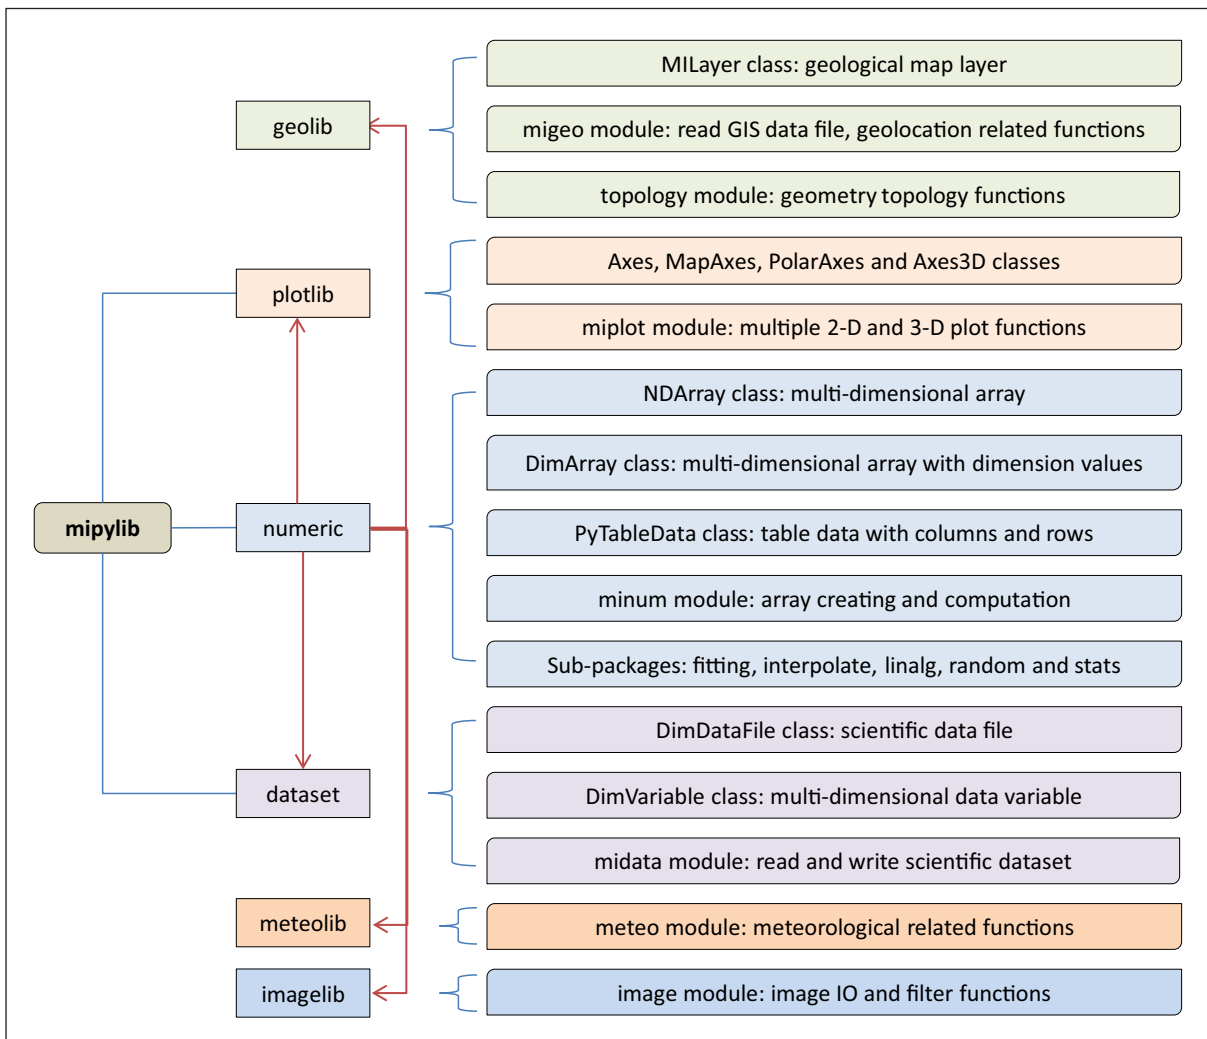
geolib

MILayer class: geological map layer

migeo module: read GIS data file, geolocation related functions

topology module: geometry topology functions

plotlib

Axes, MapAxes, PolarAxes and Axes3D classes

miplot module: multiple 2-D and 3-D plot functions

mipylib

numeric

NDArray class: multi-dimensional array

DimArray class: multi-dimensional array with dimension values

PyTableData class: table data with columns and rows

minum module: array creating and computation

Sub-packages: fitting, interpolate, linalg, random and stats

dataset

DimDataFile class: scientific data file

DimVariable class: multi-dimensional data variable

midata module: read and write scientific dataset

meteolib

meteo module: meteorological related functions

imagelib

image module: image IO and filter functions